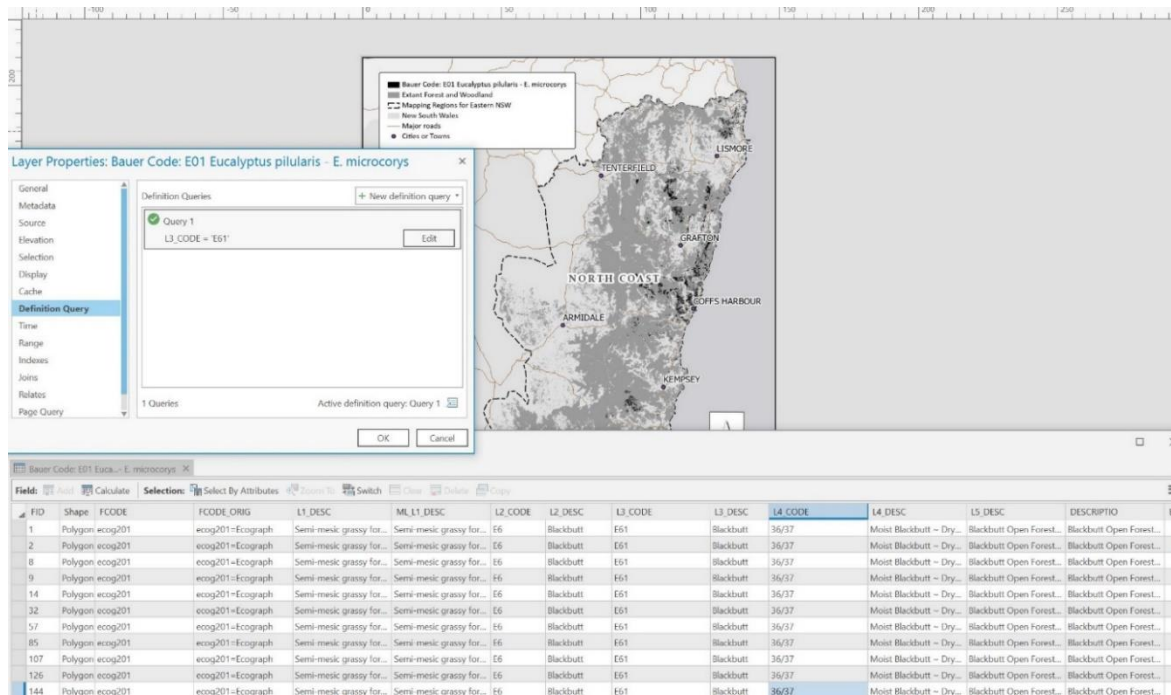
-100 -50 0 50 100 150 200 250

200

Bauer Code: E01 Eucalyptus pilularis - E. microcorys
Extant Forest and Woodland
Mapping Regions for Eastern NSW
New South Wales
Major roads
Cities or Towns

Layer Properties: Bauer Code: E01 Eucalyptus pilularis - E. microcorys ×

General
Metadata
Source
Elevation
Selection
Display
Cache
Definition Query
Time
Range
Indexes
Joins
Relates
Page Query

Definition Queries
+ New definition query

Query 1
L3_CODE = 'E61'
Edit

1 Queries
Active definition query: Query 1

OK Cancel

TENTERFIELD
LISMORE
GRAFTON
NORTH COAST
COFFS HARBOUR
ARMIDALE
KEMPSEY

Bauer Code: E01 Euca... E. microcorys ×

Field: Add Calculate Selection: Select By Attributes Zoom To Switch Clear Delete Copy

| FID | Shape | FCODE | FCODE_ORIG | L1_DESC | ML_L1_DESC | L2_CODE | L2_DESC | L3_CODE | L3_DESC | L4_CODE | L4_DESC | L5_DESC | DESCRIPTIO |
|---|---|---|---|---|---|---|---|---|---|---|---|---|---|
| 1 | Polygon | ecog201 | ecog201=Ecograph | Semi-mesic grassy for... | Semi-mesic grassy for... | E6 | Blackbutt | E61 | Blackbutt | 36/37 | Moist Blackbutt ~ Dry... | Blackbutt Open Forest... | Blackbutt Open Forest... |
| 2 | Polygon | ecog201 | ecog201=Ecograph | Semi-mesic grassy for... | Semi-mesic grassy for... | E6 | Blackbutt | E61 | Blackbutt | 36/37 | Moist Blackbutt ~ Dry... | Blackbutt Open Forest... | Blackbutt Open Forest... |
| 8 | Polygon | ecog201 | ecog201=Ecograph | Semi-mesic grassy for... | Semi-mesic grassy for... | E6 | Blackbutt | E61 | Blackbutt | 36/37 | Moist Blackbutt ~ Dry... | Blackbutt Open Forest... | Blackbutt Open Forest... |
| 9 | Polygon | ecog201 | ecog201=Ecograph | Semi-mesic grassy for... | Semi-mesic grassy for... | E6 | Blackbutt | E61 | Blackbutt | 36/37 | Moist Blackbutt ~ Dry... | Blackbutt Open Forest... | Blackbutt Open Forest... |
| 14 | Polygon | ecog201 | ecog201=Ecograph | Semi-mesic grassy for... | Semi-mesic grassy for... | E6 | Blackbutt | E61 | Blackbutt | 36/37 | Moist Blackbutt ~ Dry... | Blackbutt Open Forest... | Blackbutt Open Forest... |
| 32 | Polygon | ecog201 | ecog201=Ecograph | Semi-mesic grassy for... | Semi-mesic grassy for... | E6 | Blackbutt | E61 | Blackbutt | 36/37 | Moist Blackbutt ~ Dry... | Blackbutt Open Forest... | Blackbutt Open Forest... |
| 57 | Polygon | ecog201 | ecog201=Ecograph | Semi-mesic grassy for... | Semi-mesic grassy for... | E6 | Blackbutt | E61 | Blackbutt | 36/37 | Moist Blackbutt ~ Dry... | Blackbutt Open Forest... | Blackbutt Open Forest... |
| 85 | Polygon | ecog201 | ecog201=Ecograph | Semi-mesic grassy for... | Semi-mesic grassy for... | E6 | Blackbutt | E61 | Blackbutt | 36/37 | Moist Blackbutt ~ Dry... | Blackbutt Open Forest... | Blackbutt Open Forest... |
| 107 | Polygon | ecog201 | ecog201=Ecograph | Semi-mesic grassy for... | Semi-mesic grassy for... | E6 | Blackbutt | E61 | Blackbutt | 36/37 | Moist Blackbutt ~ Dry... | Blackbutt Open Forest... | Blackbutt Open Forest... |
| 126 | Polygon | ecog201 | ecog201=Ecograph | Semi-mesic grassy for... | Semi-mesic grassy for... | E6 | Blackbutt | E61 | Blackbutt | 36/37 | Moist Blackbutt ~ Dry... | Blackbutt Open Forest... | Blackbutt Open Forest... |
| 144 | Polygon | ecog201 | ecog201=Ecograph | Semi-mesic grassy for... | Semi-mesic grassy for... | E6 | Blackbutt | E61 | Blackbutt | 36/37 | Moist Blackbutt ~ Dry... | Blackbutt Open Forest... | Blackbutt Open Forest... |